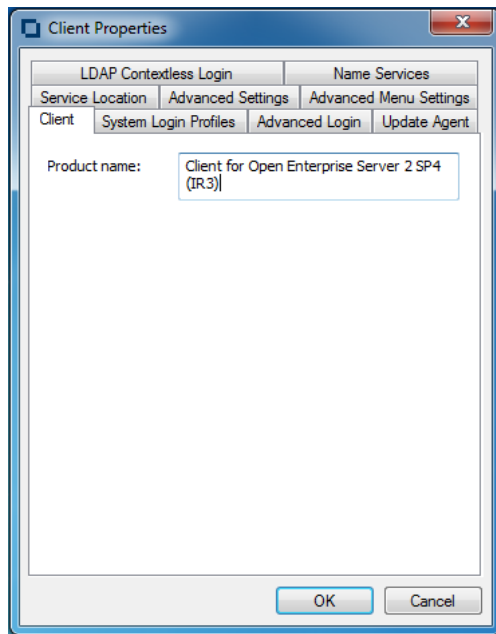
Client Properties

LDAP Contextless Login | Name Services
Service Location | Advanced Settings | Advanced Menu Settings
Client | System Login Profiles | Advanced Login | Update Agent

Product name: Client for Open Enterprise Server 2 SP4 (IR3)

OK Cancel